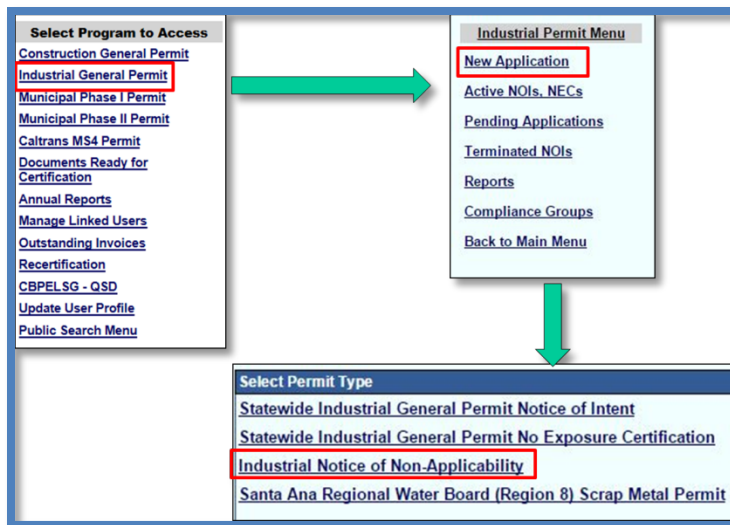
Select Program to Access
Construction General Permit
Industrial General Permit
Municipal Phase I Permit
Municipal Phase II Permit
Caltrans MS4 Permit
Documents Ready for Certification
Annual Reports
Manage Linked Users
Outstanding Invoices
Recertification
CBPELSG - QSD
Update User Profile
Public Search Menu

Industrial Permit Menu
New Application
Active NOIs, NECs
Pending Applications
Terminated NOIs
Reports
Compliance Groups
Back to Main Menu

Select Permit Type
Statewide Industrial General Permit Notice of Intent
Statewide Industrial General Permit No Exposure Certification
Industrial Notice of Non-Applicability
Santa Ana Regional Water Board (Region 8) Scrap Metal Permit